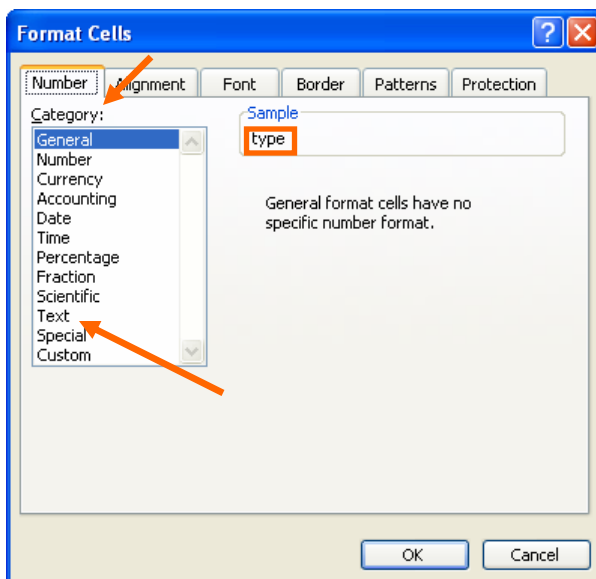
Format Cells

Number Alignment Font Border Patterns Protection

Category:
General
Number
Currency
Accounting
Date
Time
Percentage
Fraction
Scientific
Text
Special
Custom

Sample
type

General format cells have no specific number format.

OK Cancel